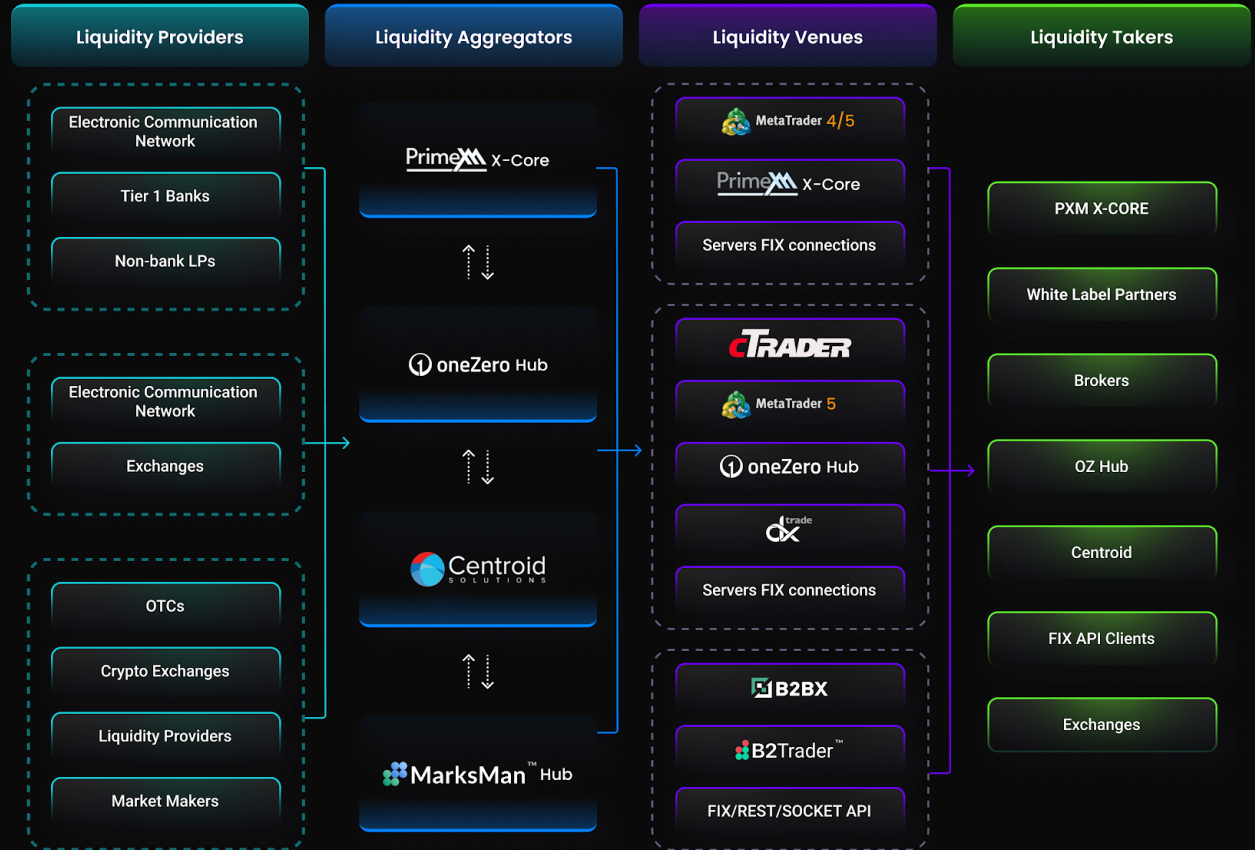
Liquidity Providers

Liquidity Aggregators

Liquidity Venues

Liquidity Takers

Electronic Communication Network

Tier 1 Banks

Non-bank LPs

Electronic Communication Network

Exchanges

OTCs

Crypto Exchanges

Liquidity Providers

Market Makers

PrimeXM X-Core

oneZero Hub

Centroid SOLUTIONS

MarksMan™ Hub

MetaTrader 4/5

PrimeXM X-Core

Servers FIX connections

cTRADER

MetaTrader 5

oneZero Hub

dx trade

Servers FIX connections

B2BX

B2Trader™

FIX/REST/SOCKET API

PXM X-CORE

White Label Partners

Brokers

OZ Hub

Centroid

FIX API Clients

Exchanges